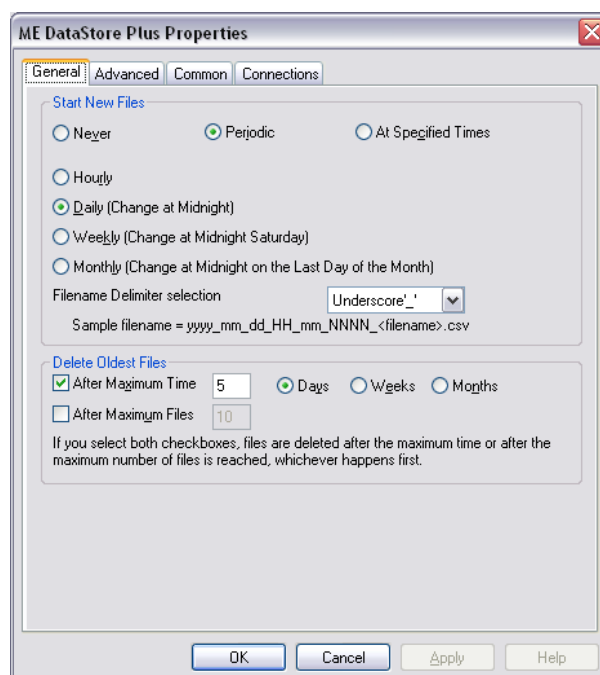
ME DataStore Plus Properties

General | Advanced | Common | Connections

Start New Files

Never

Periodic

At Specified Times

Hourly

Daily (Change at Midnight)

Weekly (Change at Midnight Saturday)

Monthly (Change at Midnight on the Last Day of the Month)

Filename Delimiter selection

Underscore'_'

Sample filename = yyyy_mm_dd_HH_mm_NNNN_<filename>.csv

Delete Oldest Files

After Maximum Time 5

Days

Weeks

Months

After Maximum Files 10

If you select both checkboxes, files are deleted after the maximum time or after the maximum number of files is reached, whichever happens first.

OK

Cancel

Apply

Help